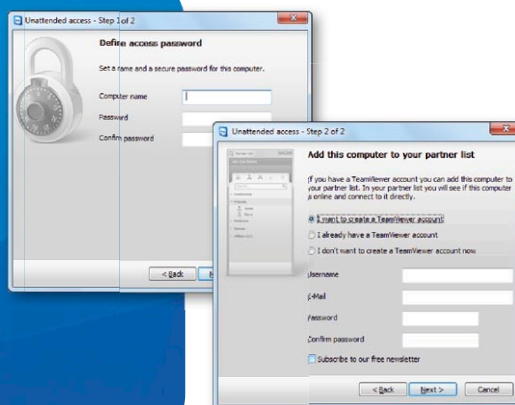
Unattended access - Step 1 of 2

Define access password

Set a name and a secure password for this computer.

Computer name

Password

Confirm password

< Back

Unattended access - Step 2 of 2

Add this computer to your partner list

If you have a TeamViewer account you can add this computer to your partner list. In your partner list you will see if this computer is online and connect to it directly.

I want to create a TeamViewer account

I already have a TeamViewer account

I don't want to create a TeamViewer account now

Username

E-Mail

Password

Confirm password

Subscribe to our free newsletter

< Back

Next >

Cancel